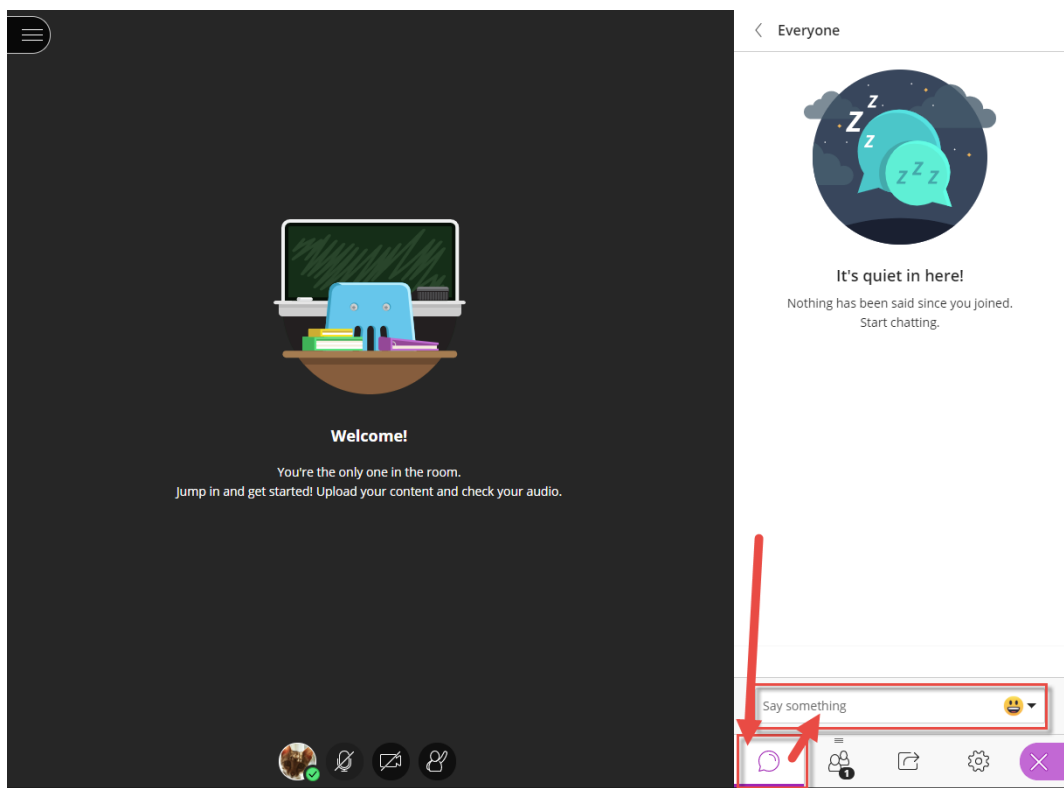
Welcome!

You're the only one in the room.
Jump in and get started! Upload your content and check your audio.

Everyone

Z
Z
Z
Z Z Z

It's quiet in here!

Nothing has been said since you joined.
Start chatting.

Say something

1